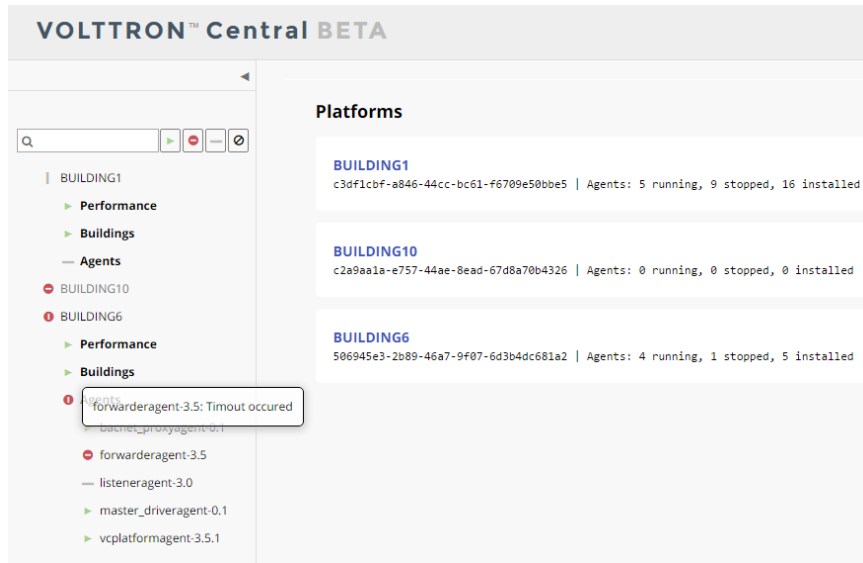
VOLTTRON™ Central BETA

BUILDING1

Performance

Buildings

Agents

BUILDING10

BUILDING6

Performance

Buildings

Agents

forwarderagent-3.5: Timout occured

bacnet_proxyagent-0.1

forwarderagent-3.5

listeneragent-3.0

master_driveragent-0.1

vcplatformagent-3.5.1

Platforms

BUILDING1
c3df1cbf-a846-44cc-bc61-f6709e50bbe5 | Agents: 5 running, 9 stopped, 16 installed

BUILDING10
c2a9aa1a-e757-44ae-8ead-67d8a70b4326 | Agents: 0 running, 0 stopped, 0 installed

BUILDING6
506945e3-2b89-46a7-9f07-6d3b4dc681a2 | Agents: 4 running, 1 stopped, 5 installed